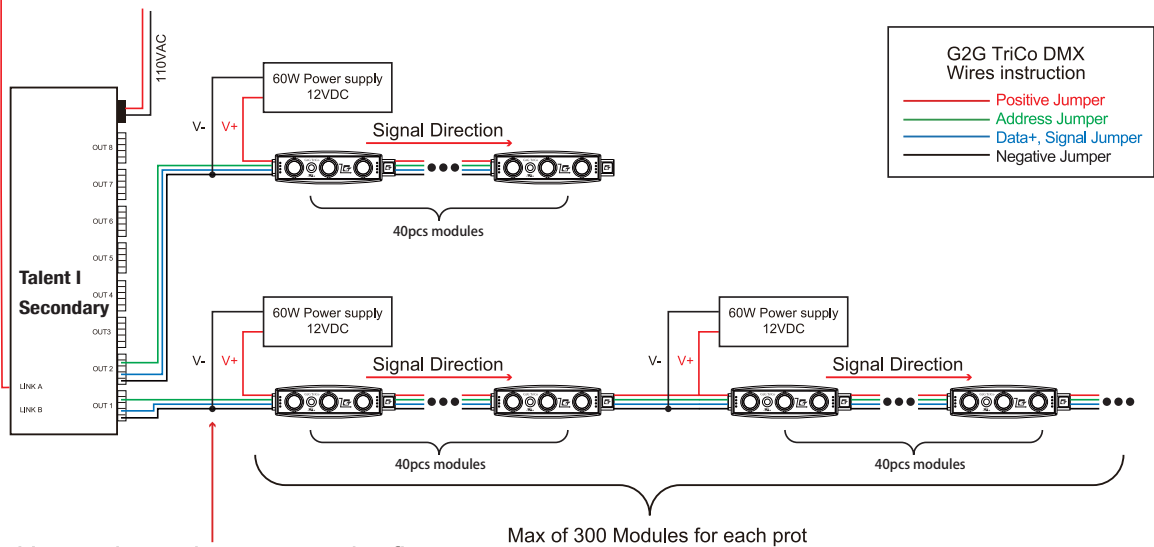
110VAC

OUT 8
OUT 7
OUT 6
OUT 5
OUT 4
OUT3
OUT 2
OUT 1
LINK A
LINK B

Talent I Secondary

60W Power supply
12VDC

V-
V+

Signal Direction

40pcs modules

60W Power supply
12VDC

V-
V+

Signal Direction

40pcs modules

60W Power supply
12VDC

V-
V+

Signal Direction

40pcs modules

Max of 300 Modules for each prot

G2G TriCo DMX
Wires instruction

Positive Jumper
Address Jumper
Data+, Signal Jumper
Negative Jumper